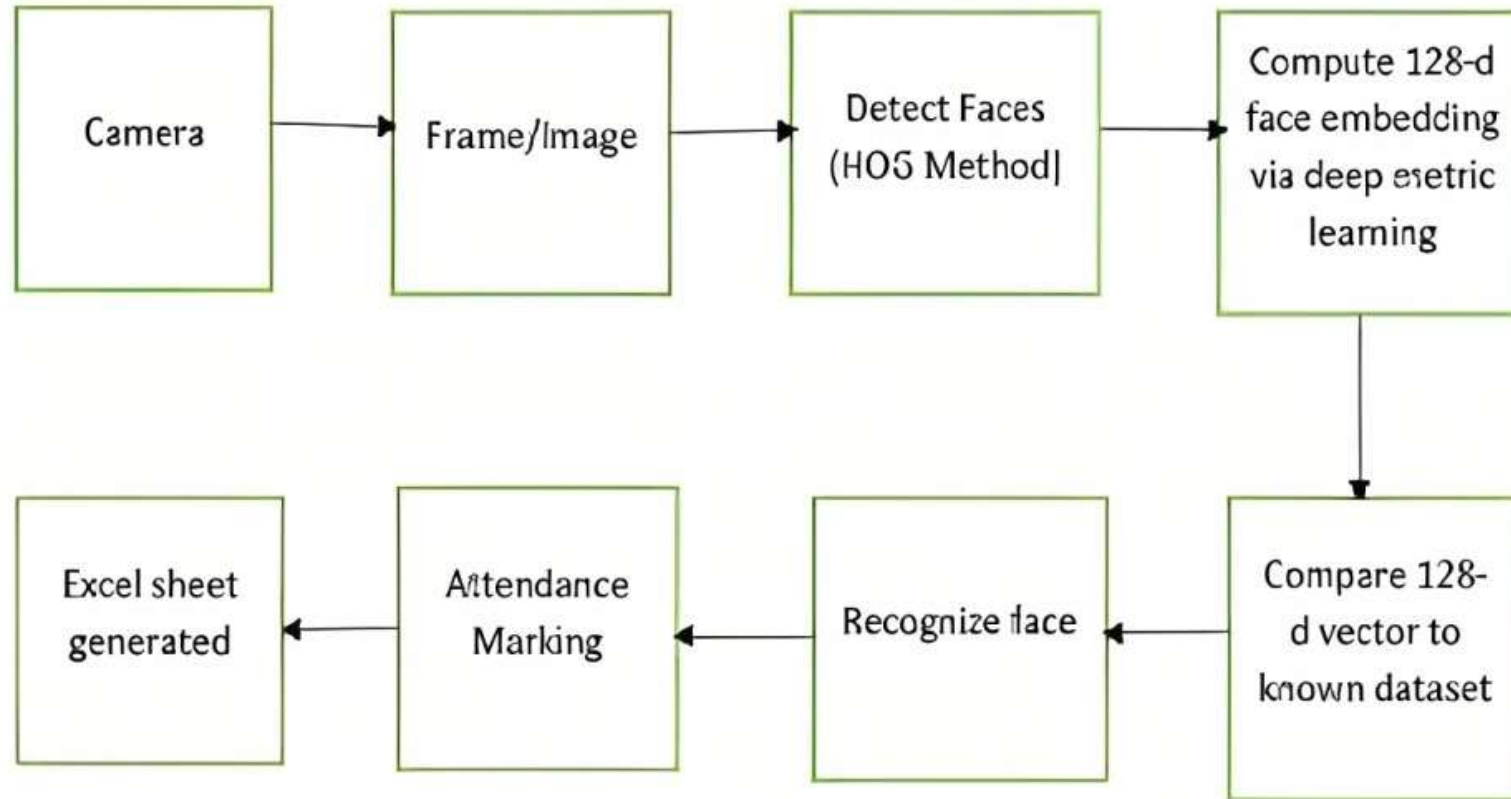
Camera

Frame/Image

Detect Faces (HOG Method|

Compute 128-d face embedding via deep esetric learning

Compare 128-d vector to known dataset

Recognize face

Attendance Marking

Excel sheet generated